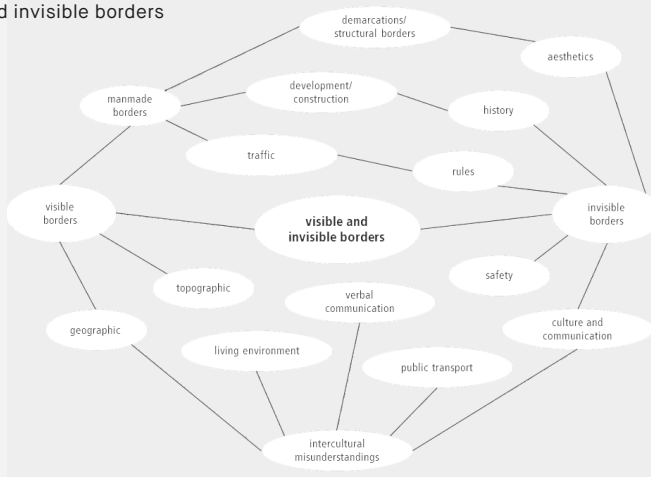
d invisible borders

demarcations/ structural borders

aesthetics

manmade borders

development/ construction

history

traffic

rules

visible borders

visible and invisible borders

invisible borders

safety

topographic

verbal communication

geographic

culture and communication

living environment

public transport

intercultural misunderstandings